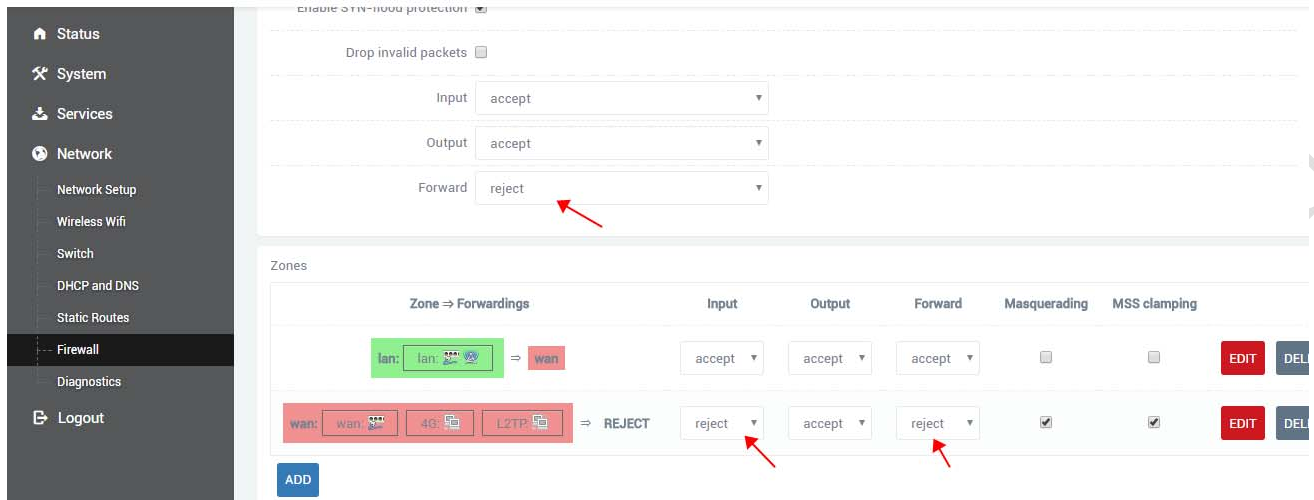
Status
System
Services
Network
Network Setup
Wireless Wifi
Switch
DHCP and DNS
Static Routes
Firewall
Diagnostics
Logout

Enable SYN-flood protection
Drop invalid packets
Input accept
Output accept
Forward reject

Zones

| Zone ⇒ Forwardings | Input | Output | Forward | Masquerading | MSS clamping | |
|---|---|---|---|---|---|---|
| lan: lan: ⇒ wan | accept | accept | accept | | | EDIT DEL |
| wan: wan: 4G: L2TP: ⇒ REJECT | reject | accept | reject | | | EDIT DEL |

ADD